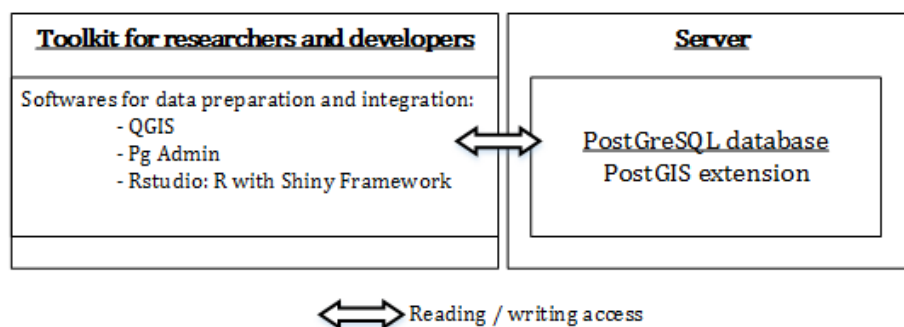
Toolkit for researchers and developers

Softwares for data preparation and integration:
- QGIS
- Pg Admin
- Rstudio: R with Shiny Framework

Server

PostGreSQL database
PostGIS extension

Reading / writing access